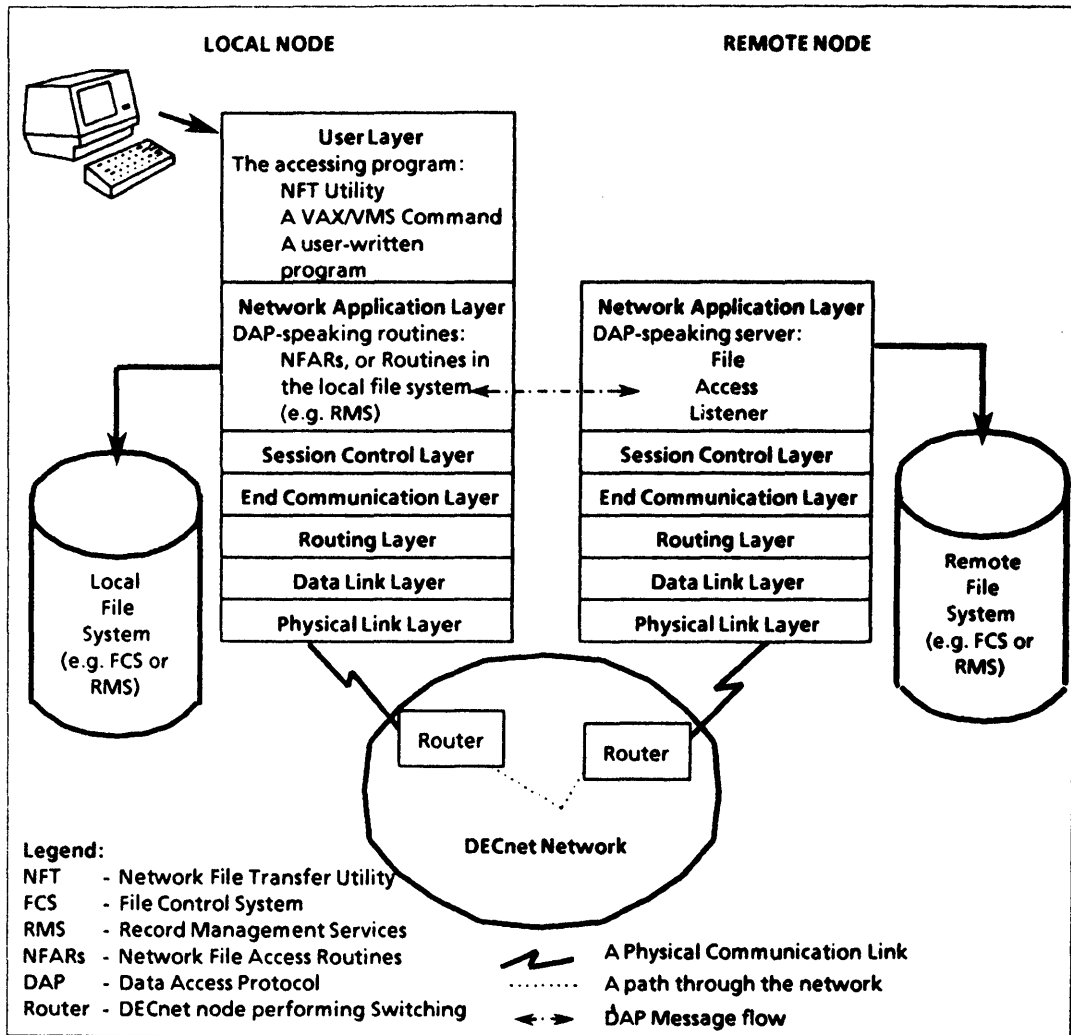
LOCAL NODE

REMOTE NODE

User Layer
The accessing program:
NFT Utility
A VAX/VMS Command
A user-written program

Network Application Layer
DAP-speaking routines:
NFARs, or Routines in the local file system (e.g. RMS)

Session Control Layer
End Communication Layer
Routing Layer
Data Link Layer
Physical Link Layer

Network Application Layer
DAP-speaking server:
File
Access
Listener

Session Control Layer
End Communication Layer
Routing Layer
Data Link Layer
Physical Link Layer

Local File System (e.g. FCS or RMS)

Remote File System (e.g. FCS or RMS)

Router

Router

DECnet Network

Legend:
NFT - Network File Transfer Utility
FCS - File Control System
RMS - Record Management Services
NFARs - Network File Access Routines
DAP - Data Access Protocol
Router - DECnet node performing Switching

A Physical Communication Link
A path through the network
DAP Message flow